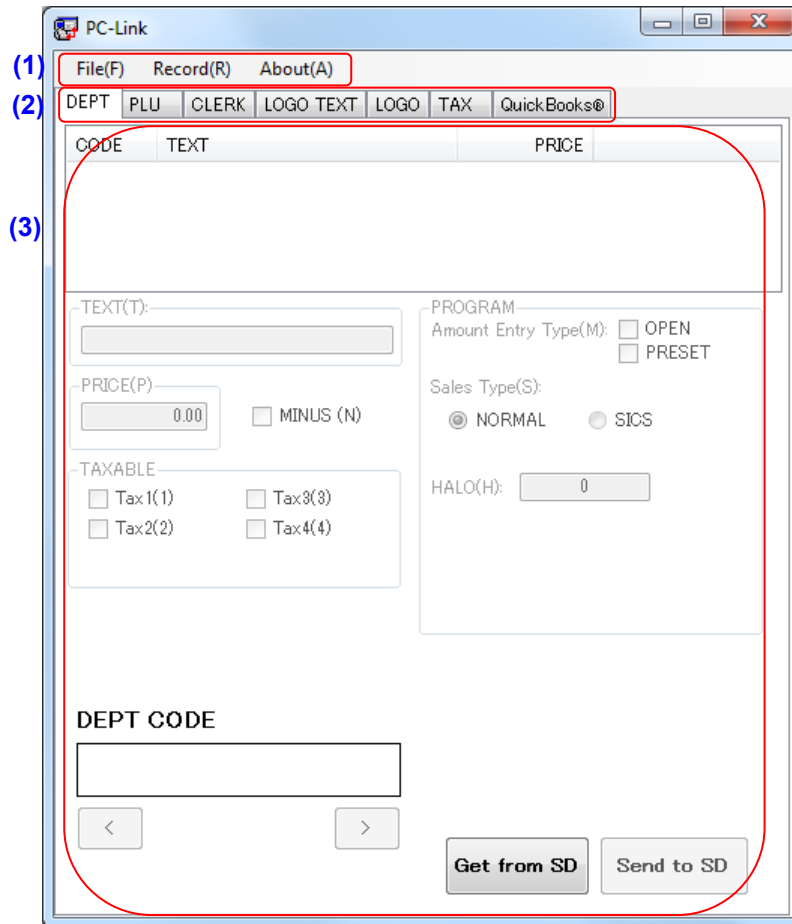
PC-Link

(1) File(F) Record(R) About(A)

(2) DEPT PLU CLERK LOGO TEXT LOGO TAX QuickBooks®

(3)

| CODE | TEXT | PRICE |
|---|---|---|

TEXT(T):

PRICE(P)
0.00
MINUS (N)

TAXABLE
Tax1(1)
Tax3(3)
Tax2(2)
Tax4(4)

PROGRAM
Amount Entry Type(M): OPEN
PRESET

Sales Type(S):
NORMAL SICS

HALO(H): 0

DEPT CODE

<
>

Get from SD
Send to SD